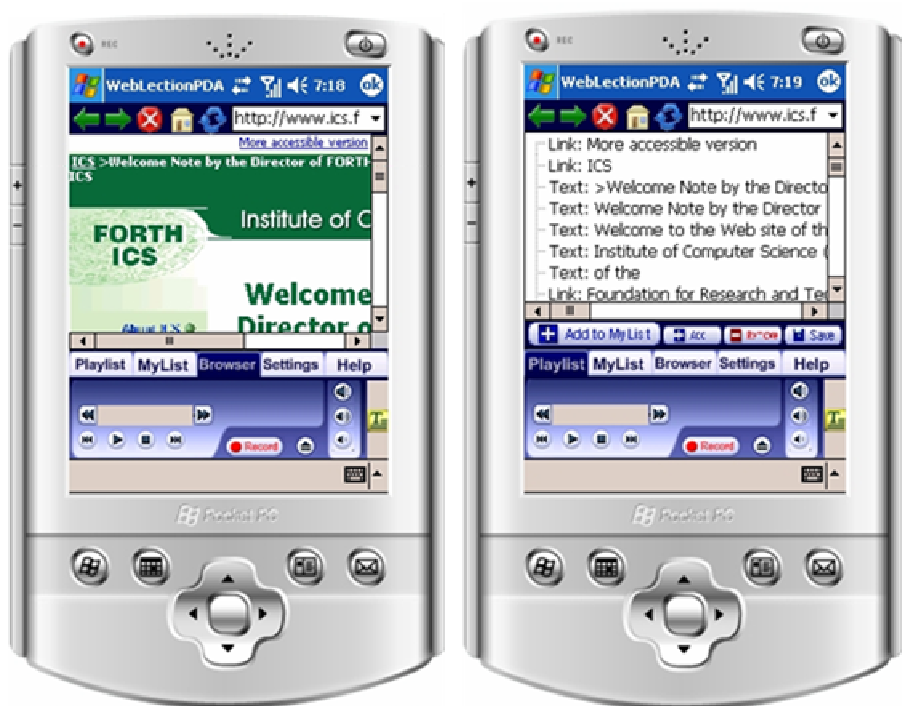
REC

WebLectionPDA 7:18 ok

http://www.ics.f

More accessible version

ICS >Welcome Note by the Director of FORTH ICS

FORTH ICS

Institute of C

Welcome Director o

About ICS

Playlist MyList Browser Settings Help

Record

Pocket PC

REC

WebLectionPDA 7:19 ok

http://www.ics.f

Link: More accessible version
Link: ICS
Text: >Welcome Note by the Directo
Text: Welcome Note by the Director
Text: Welcome to the Web site of th
Text: Institute of Computer Science (
Text: of the
Link: Foundation for Research and Te

Add to MyList Acc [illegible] Save

Playlist MyList Browser Settings Help

Record

Pocket PC